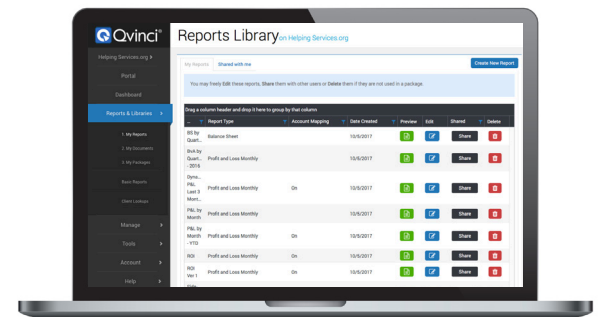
Qvinci®

Helping Services.org
Portal
Dashboard
Reports & Libraries
1. My Reports
2. My Documents
3. My Packages
Basic Reports
Client Lookups
Manage
Tools
Account
Help

Reports Library on Helping Services.org

My Reports | Shared with me

Create New Report

You may freely Edit these reports, Share them with other users or Delete them if they are not used in a package.

Drag a column header and drop it here to group by that column

| | Report Type | Account Mapping | Date Created | Preview | Edit | Shared | Delete |
|---|---|---|---|---|---|---|---|
| BS by Quart... | Balance Sheet | | 10/5/2017 | | | Share | |
| Bvk by Quart... - 2016 | Profit and Loss Monthly | | 10/5/2017 | | | Share | |
| Dyna... P&L Last 3 Mont... | Profit and Loss Monthly | On | 10/5/2017 | | | Share | |
| P&L by Month | Profit and Loss Monthly | | 10/5/2017 | | | Share | |
| P&L by Month - YTD | Profit and Loss Monthly | On | 10/5/2017 | | | Share | |
| ROI | Profit and Loss Monthly | On | 10/5/2017 | | | Share | |
| ROI Ver 1 | Profit and Loss Monthly | On | 10/5/2017 | | | Share | |